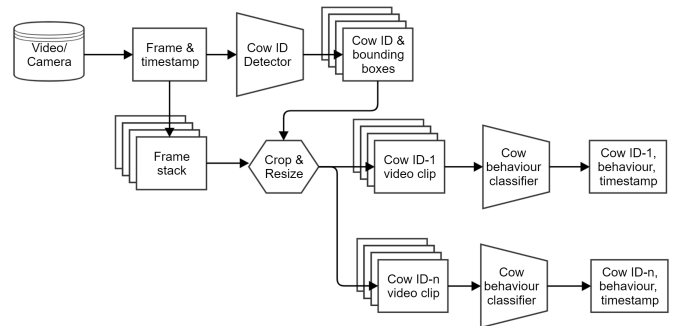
Video/ Camera

Frame & timestamp

Cow ID Detector

Cow ID & bounding boxes

Frame stack

Crop & Resize

Cow ID-1 video clip

Cow behaviour classifier

Cow ID-1, behaviour, timestamp

Cow ID-n video clip

Cow behaviour classifier

Cow ID-n, behaviour, timestamp